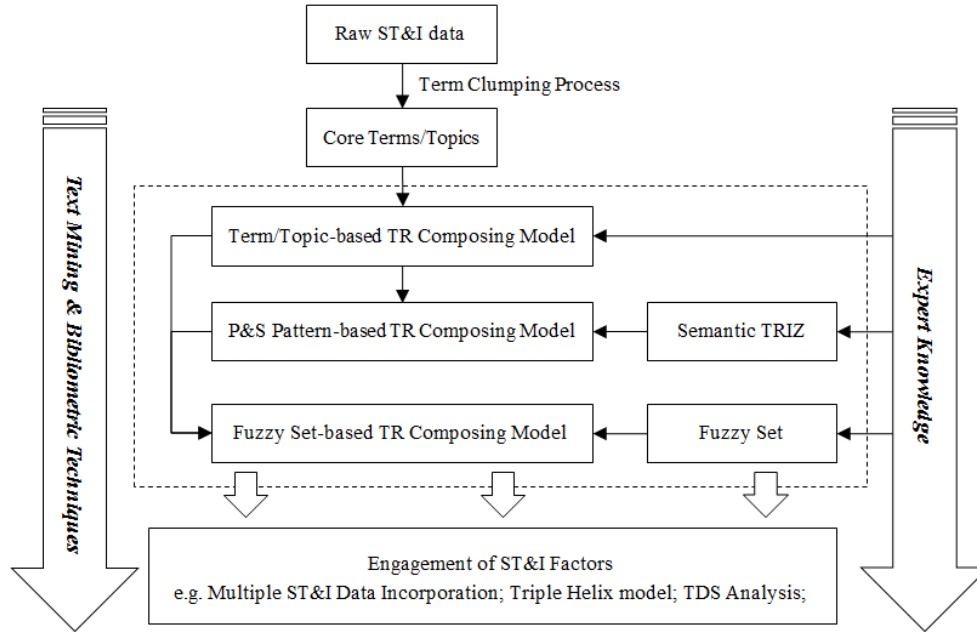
Raw ST&I data

Term Clumping Process

Core Terms/Topics

Text Mining & Bibliometric Techniques

Term/Topic-based TR Composing Model

P&S Pattern-based TR Composing Model

Semantic TRIZ

Fuzzy Set-based TR Composing Model

Fuzzy Set

Expert Knowledge

Engagement of ST&I Factors
e.g. Multiple ST&I Data Incorporation; Triple Helix model; TDS Analysis;